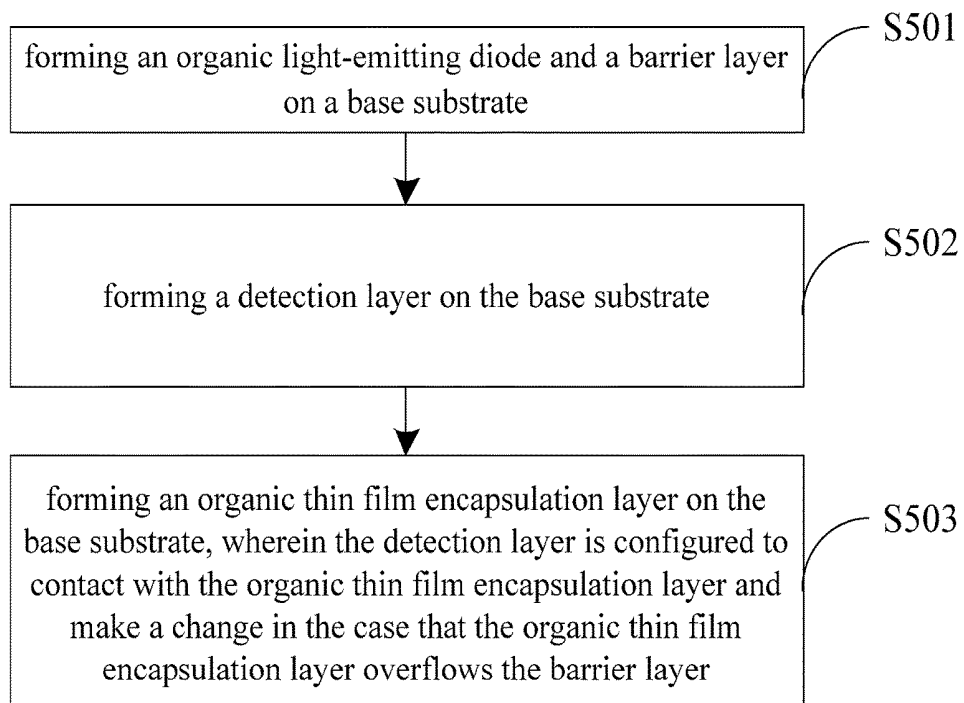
forming an organic light-emitting diode and a barrier layer on a base substrate

S501

forming a detection layer on the base substrate

S502

forming an organic thin film encapsulation layer on the base substrate, wherein the detection layer is configured to contact with the organic thin film encapsulation layer and make a change in the case that the organic thin film encapsulation layer overflows the barrier layer

S503